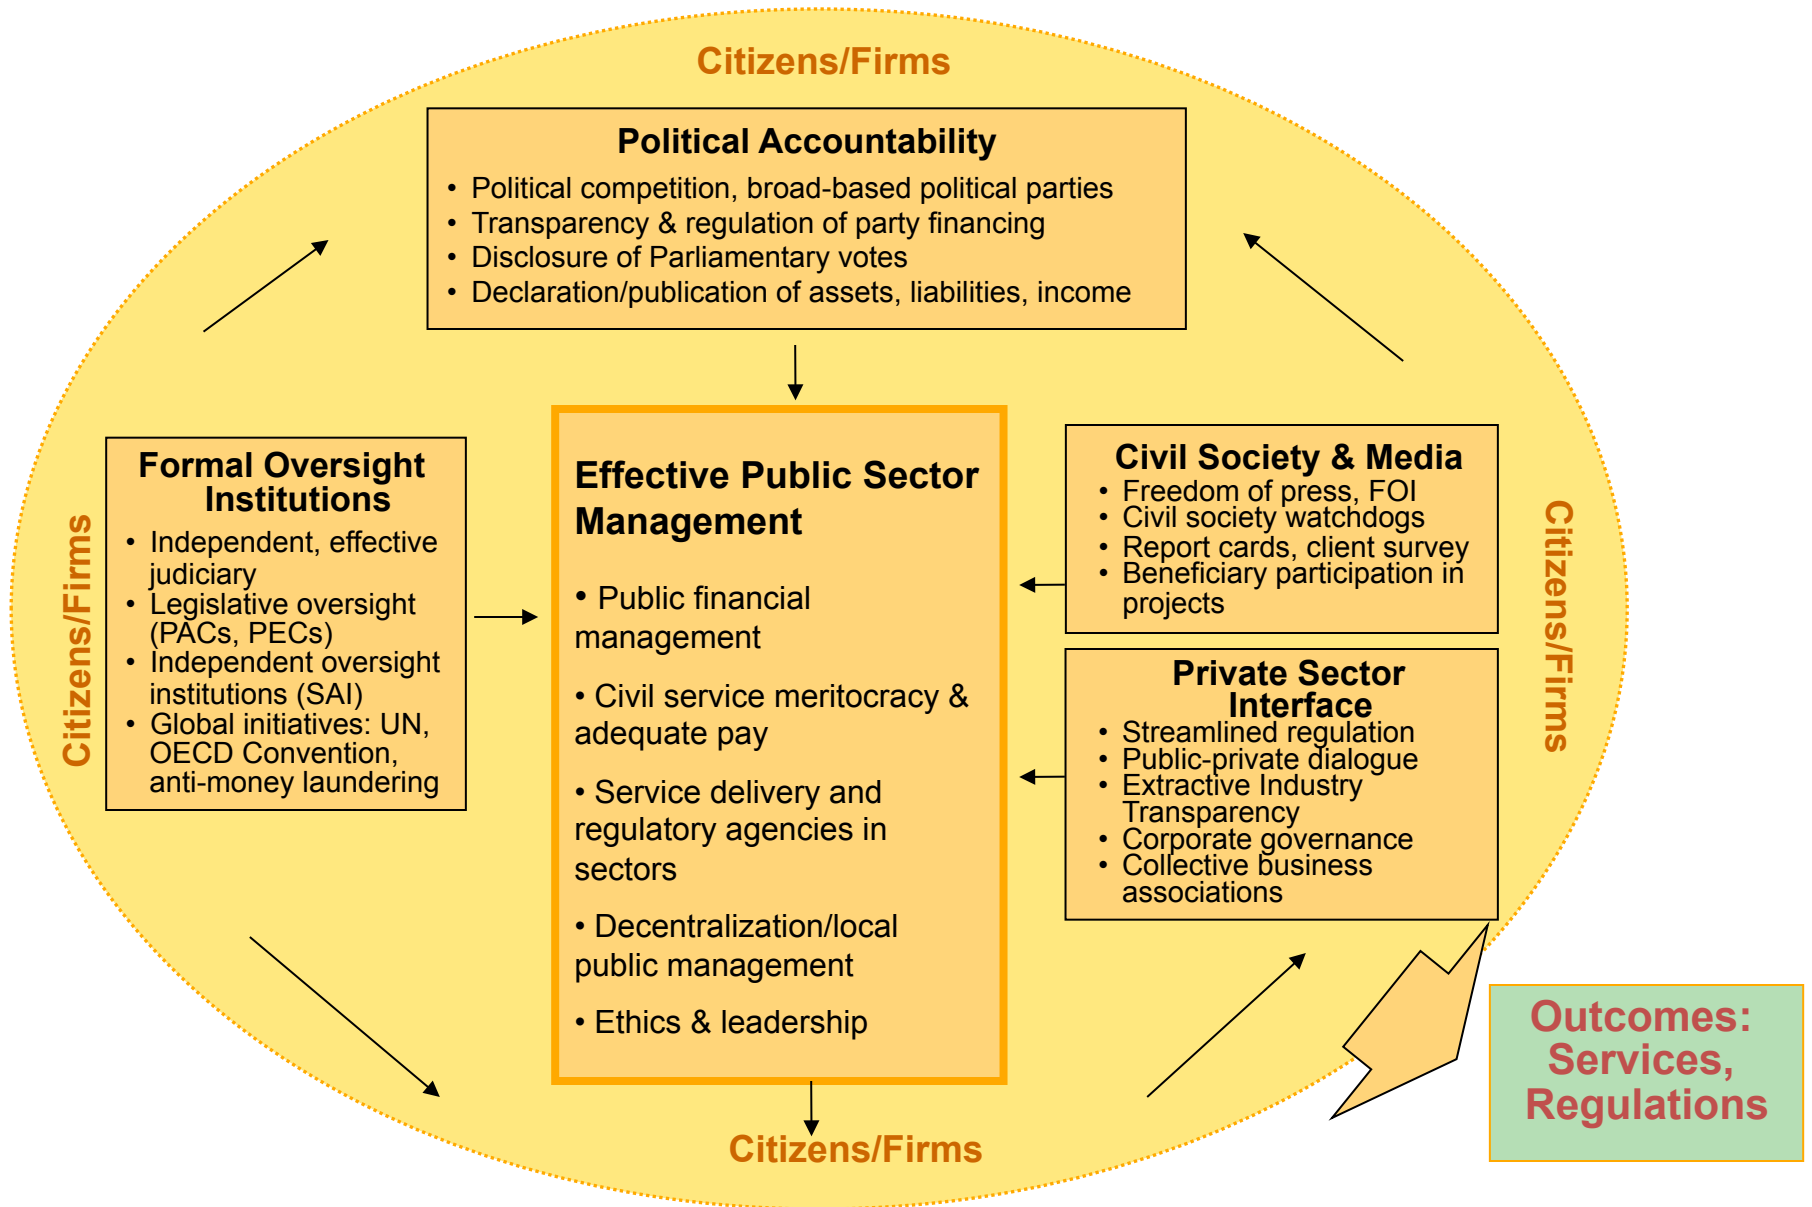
Citizens/Firms

Political Accountability
• Political competition, broad-based political parties
• Transparency & regulation of party financing
• Disclosure of Parliamentary votes
• Declaration/publication of assets, liabilities, income

Citizens/Firms

Formal Oversight Institutions
• Independent, effective judiciary
• Legislative oversight (PACs, PECs)
• Independent oversight institutions (SAI)
• Global initiatives: UN, OECD Convention, anti-money laundering

Effective Public Sector Management

• Public financial management

• Civil service meritocracy & adequate pay

• Service delivery and regulatory agencies in sectors

• Decentralization/local public management

• Ethics & leadership

Civil Society & Media
• Freedom of press, FOI
• Civil society watchdogs
• Report cards, client survey
• Beneficiary participation in projects

Private Sector Interface
• Streamlined regulation
• Public-private dialogue
• Extractive Industry Transparency
• Corporate governance
• Collective business associations

Citizens/Firms

Citizens/Firms

Outcomes: Services, Regulations